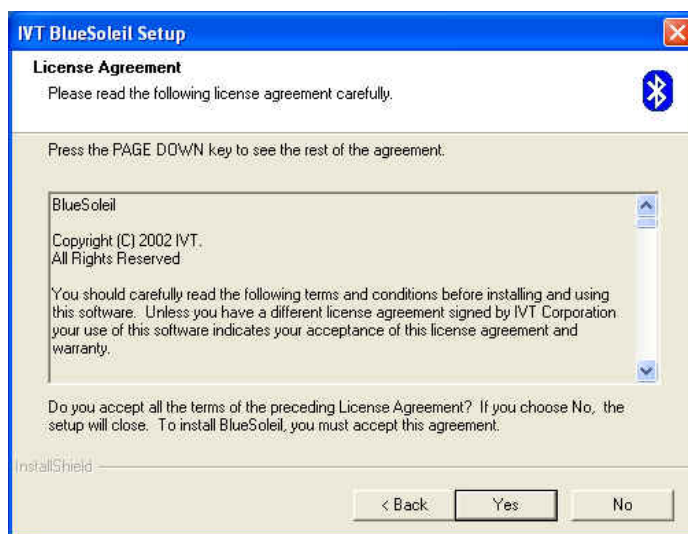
IVT BlueSoleil Setup

License Agreement

Please read the following license agreement carefully.

Press the PAGE DOWN key to see the rest of the agreement.

BlueSoleil

Copyright (C) 2002 IVT.
All Rights Reserved

You should carefully read the following terms and conditions before installing and using this software. Unless you have a different license agreement signed by IVT Corporation your use of this software indicates your acceptance of this license agreement and warranty.

Do you accept all the terms of the preceding License Agreement? If you choose No, the setup will close. To install BlueSoleil, you must accept this agreement.

InstallShield

< Back

Yes

No